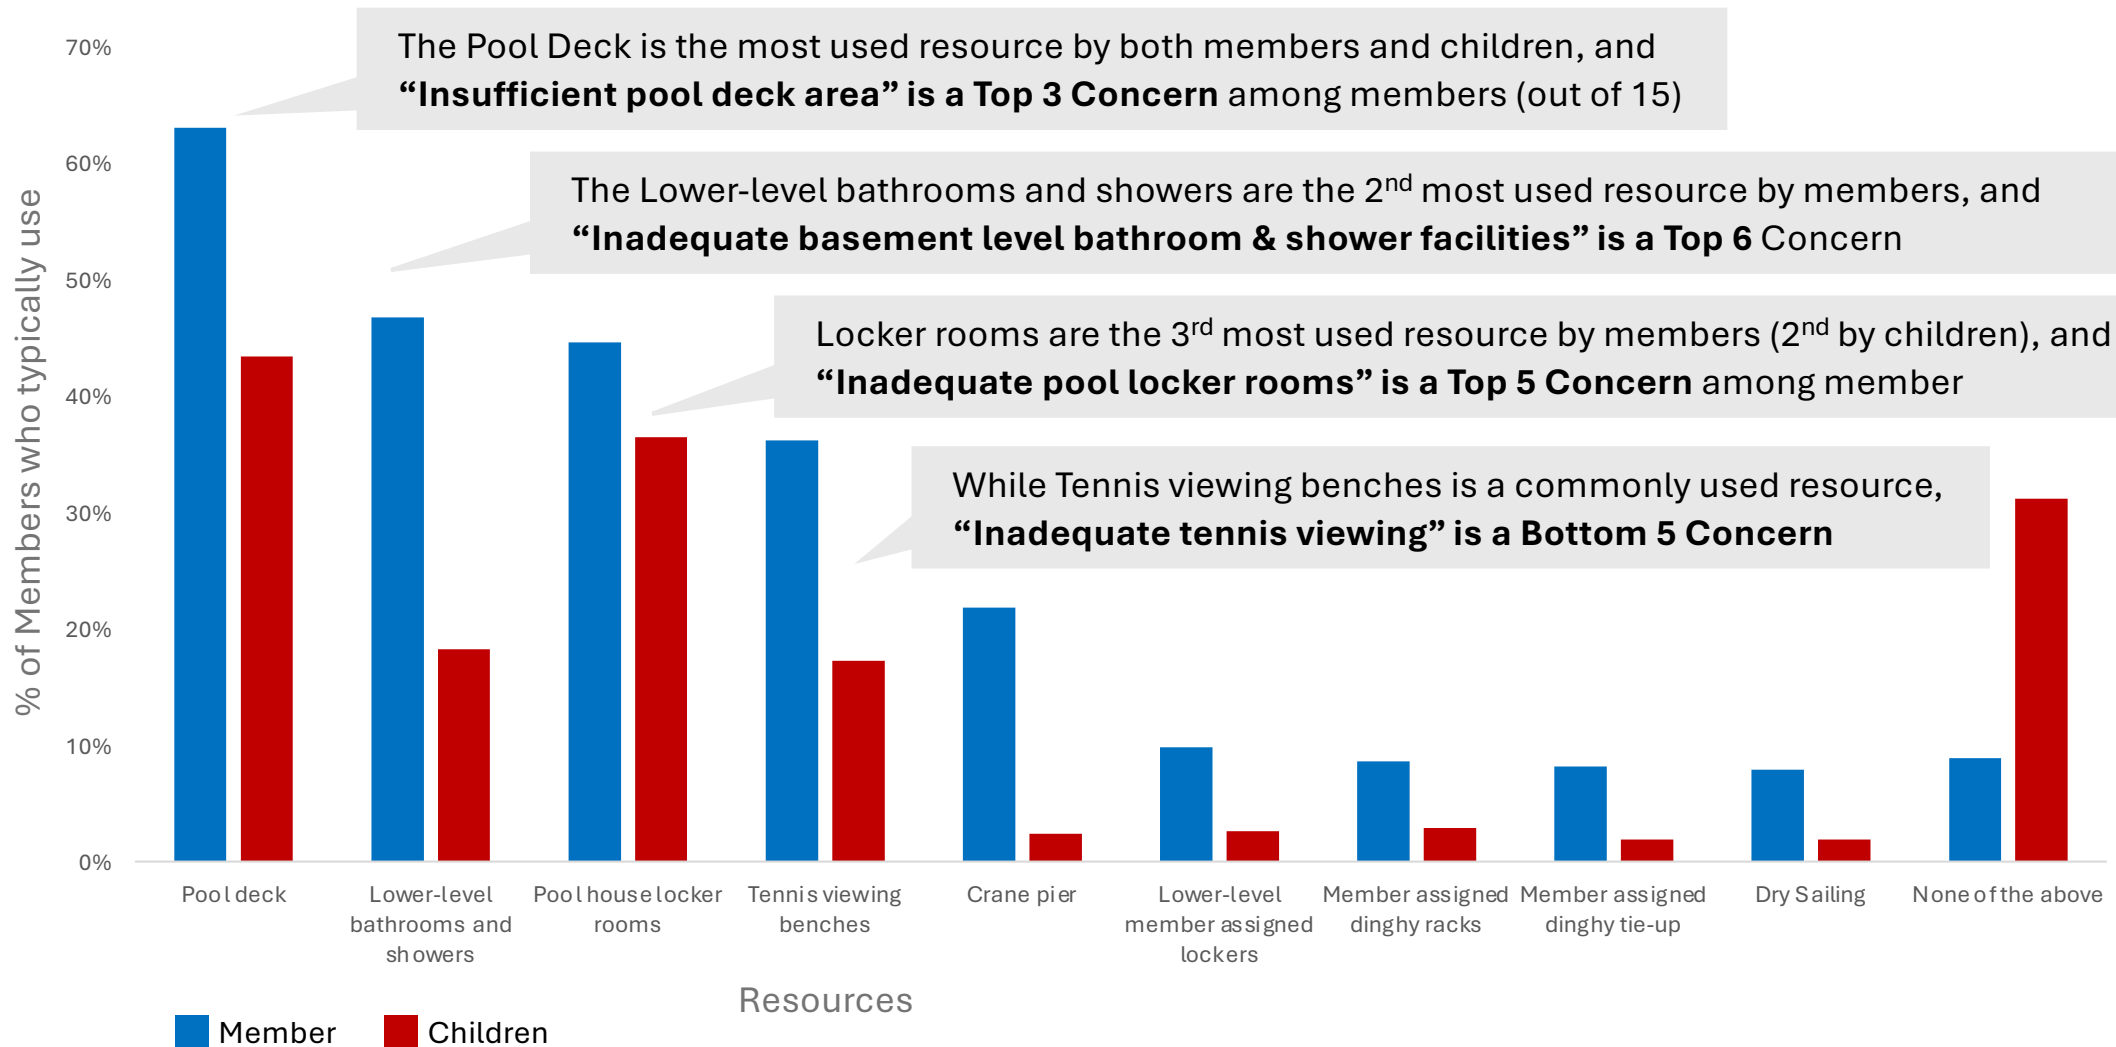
The Pool Deck is the most used resource by both members and children, and **"Insufficient pool deck area" is a Top 3 Concern** among members (out of 15)

The Lower-level bathrooms and showers are the 2$^{nd}$ most used resource by members, and **"Inadequate basement level bathroom & shower facilities" is a Top 6** Concern

Locker rooms are the 3$^{rd}$ most used resource by members (2$^{nd}$ by children), and **"Inadequate pool locker rooms" is a Top 5 Concern** among member

While Tennis viewing benches is a commonly used resource, **"Inadequate tennis viewing" is a Bottom 5 Concern**

70%
60%
50%
40%
30%
20%
10%
0%

% of Members who typically use

Pool deck
Lower-level bathrooms and showers
Pool house locker rooms
Tennis viewing benches
Crane pier
Lower-level member assigned lockers
Member assigned dinghy racks
Member assigned dinghy tie-up
Dry Sailing
None of the above

Resources

Member
Children